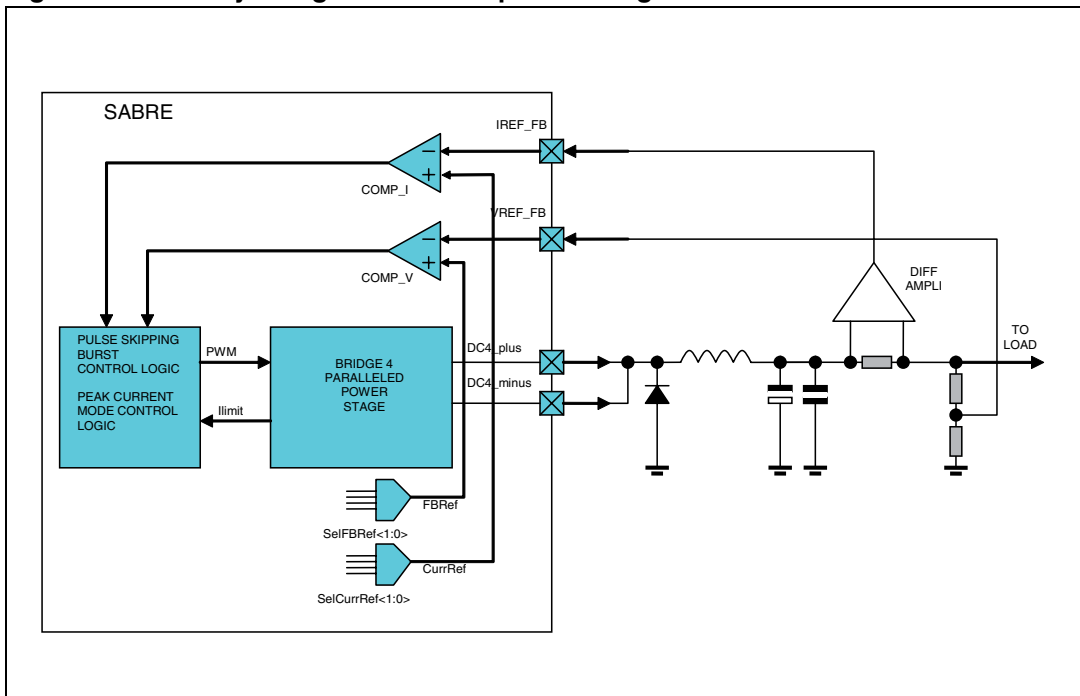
SABRE

IREF_FB

COMP_I

VREF_FB

COMP_V

DIFF AMPLI

PULSE SKIPPING BURST CONTROL LOGIC

PEAK CURRENT MODE CONTROL LOGIC

PWM

Ilimit

BRIDGE 4 PARALLELED POWER STAGE

DC4_plus

DC4_minus

TO LOAD

FBRef

SelFBRef<1:0>

CurrRef

SelCurrRef<1:0>